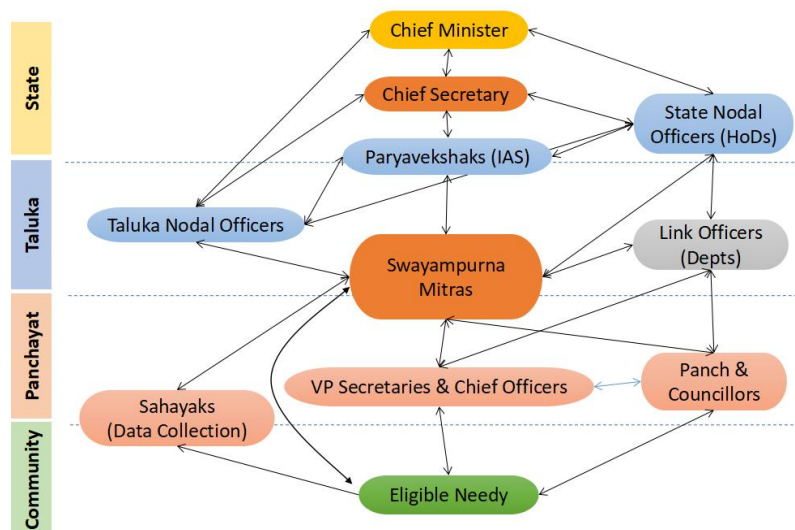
State

Taluka

Panchayat

Community

Chief Minister

Chief Secretary

Paryavekshaks (IAS)

State Nodal Officers (HoDs)

Taluka Nodal Officers

Swayampurna Mitras

Link Officers (Depts)

VP Secretaries & Chief Officers

Panch & Councillors

Sahayaks (Data Collection)

Eligible Needy